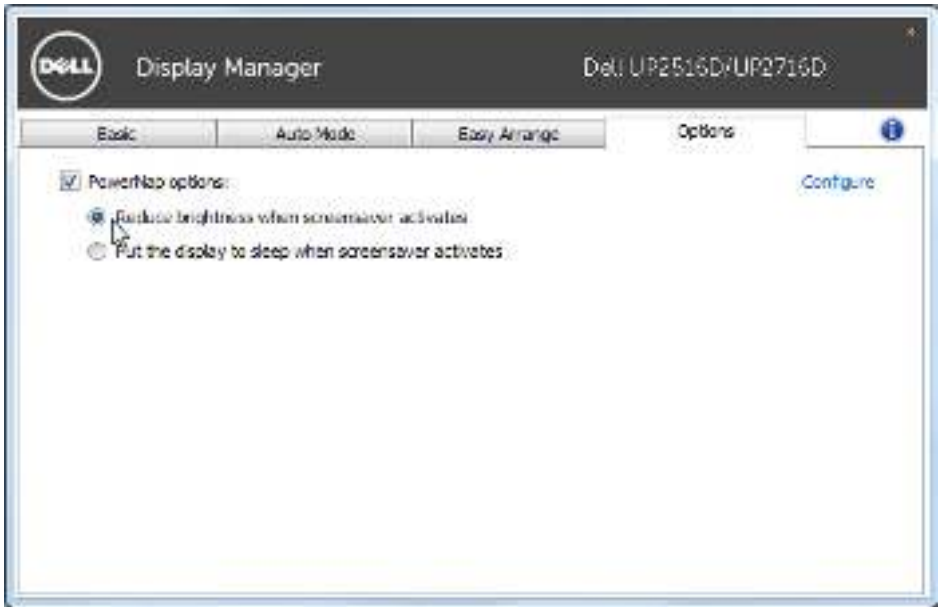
DELL

Display Manager

Dell UP2516D/UP2716D

Basic | Auto Mode | Easy Arrange | Options

PowerNap options:

Configure

Reduce brightness when screensaver activates

Put the display to sleep when screensaver activates